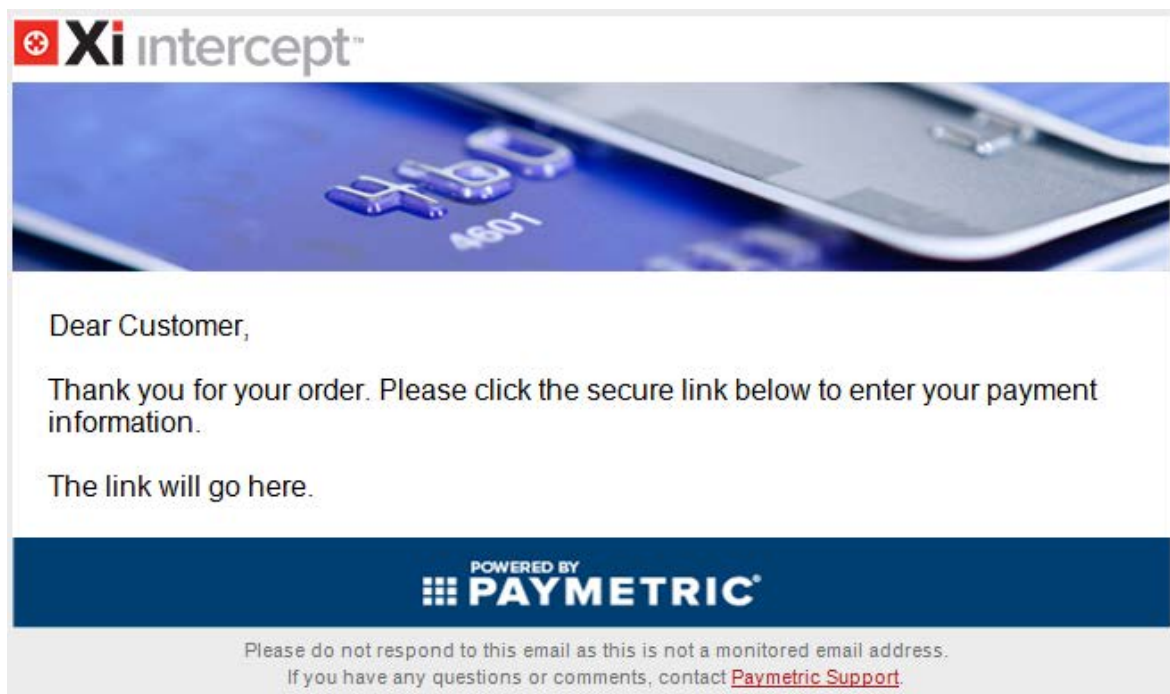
Xi intercept™

4601

Dear Customer,

Thank you for your order. Please click the secure link below to enter your payment information.

The link will go here.

POWERED BY PAYMETRIC®

Please do not respond to this email as this is not a monitored email address. If you have any questions or comments, contact Paymetric Support.